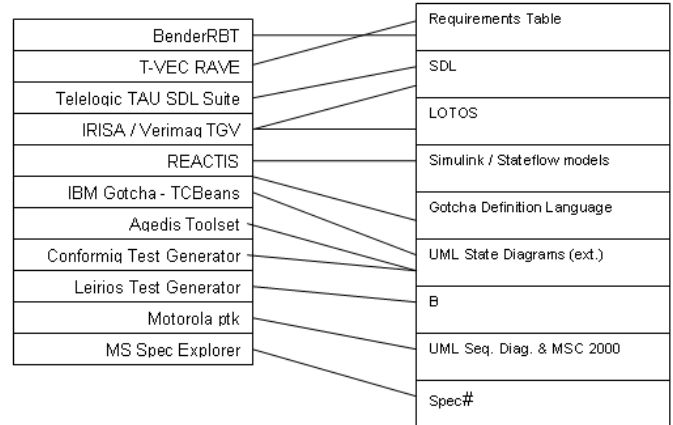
BenderRBT
T-VEC RAVE
Telelogic TAU SDL Suite
IRISA / Verimag TGV
REACTIS
IBM Gotcha - TCBeans
Agedis Toolset
Conformiq Test Generator
Leirios Test Generator
Motorola ptk
MS Spec Explorer

Requirements Table
SDL
LOTOS
Simulink / Stateflow models
Gotcha Definition Language
UML State Diagrams (ext.)
B
UML Seq. Diag. & MSC 2000
Spec#